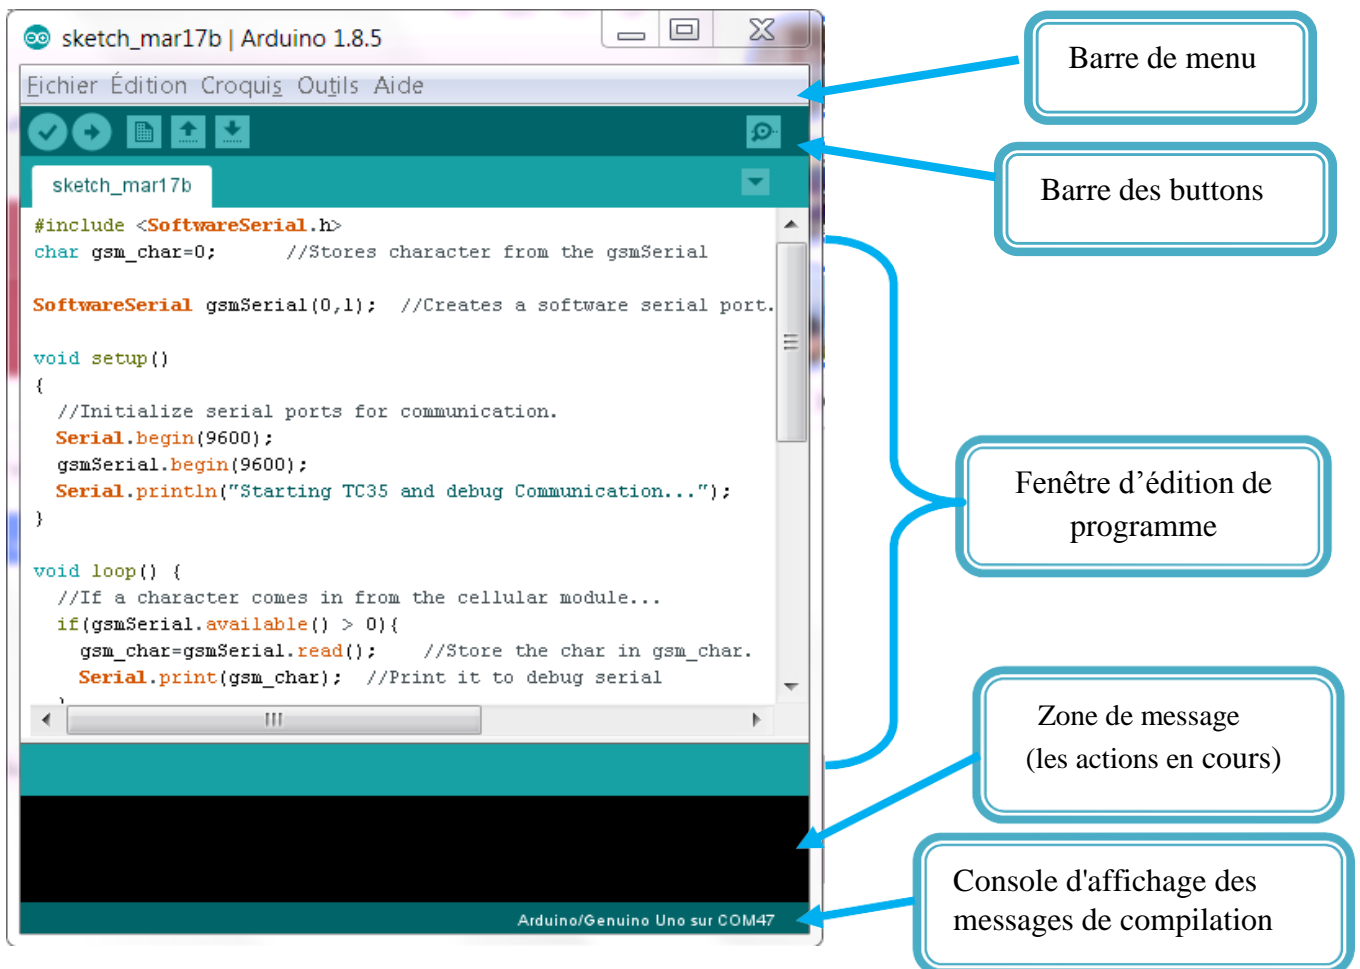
sketch_mar17b | Arduino 1.8.5

Fichier Édition Croquis Outils Aide

sketch_mar17b

#include <SoftwareSerial.h>
char gsm_char=0; //Stores character from the gsmSerial

SoftwareSerial gsmSerial(0,1); //Creates a software serial port.

void setup()
{
//Initialize serial ports for communication.
Serial.begin(9600);
gsmSerial.begin(9600);
Serial.println("Starting TC35 and debug Communication...");
}

void loop() {
//If a character comes in from the cellular module...
if(gsmSerial.available() > 0){
gsm_char=gsmSerial.read(); //Store the char in gsm_char.
Serial.print(gsm_char); //Print it to debug serial

Arduino/Genuino Uno sur COM47

Barre de menu

Barre des buttons

Fenêtre d’édition de programme

Zone de message (les actions en cours)

Console d'affichage des messages de compilation